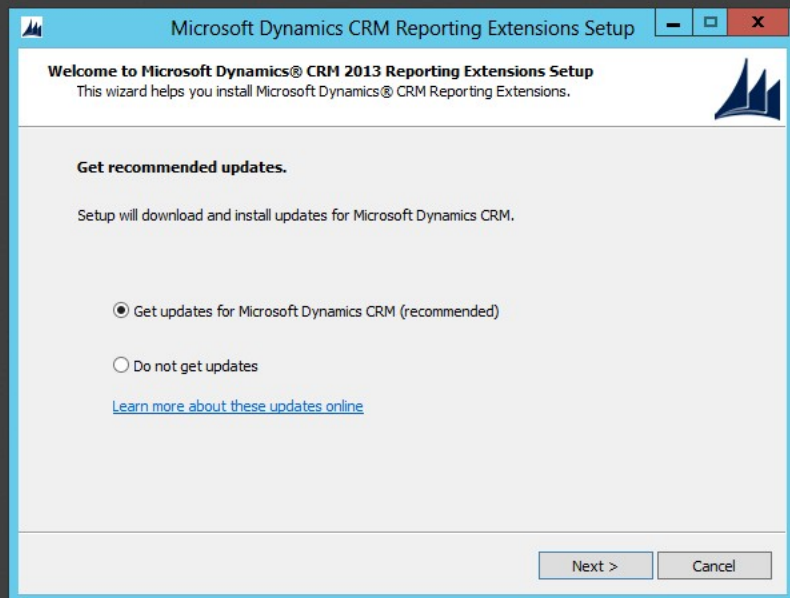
Microsoft Dynamics CRM Reporting Extensions Setup

Welcome to Microsoft Dynamics® CRM 2013 Reporting Extensions Setup
This wizard helps you install Microsoft Dynamics® CRM Reporting Extensions.

Get recommended updates.

Setup will download and install updates for Microsoft Dynamics CRM.

Get updates for Microsoft Dynamics CRM (recommended)

Do not get updates

Learn more about these updates online

Next >

Cancel